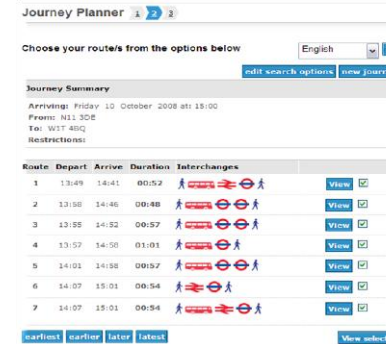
Journey Planner 1 2 3

Choose your route/s from the options below

English

edit search options new journ

Journey Summary

Arriving: Friday 10 October 2008 at: 15:00
From: N11 3DE
To: W1T 4BQ
Restrictions:

| Route | Depart | Arrive | Duration | Interchanges | | |
|---|---|---|---|---|---|---|
| 1 | 13:49 | 14:41 | 00:52 | | View | |
| 2 | 13:58 | 14:46 | 00:48 | | View | |
| 3 | 13:55 | 14:52 | 00:57 | | View | |
| 4 | 13:57 | 14:58 | 01:01 | | View | |
| 5 | 14:01 | 14:58 | 00:57 | | View | |
| 6 | 14:07 | 15:01 | 00:54 | | View | |
| 7 | 14:07 | 15:01 | 00:54 | | View | |

earliest earlier later latest

View select